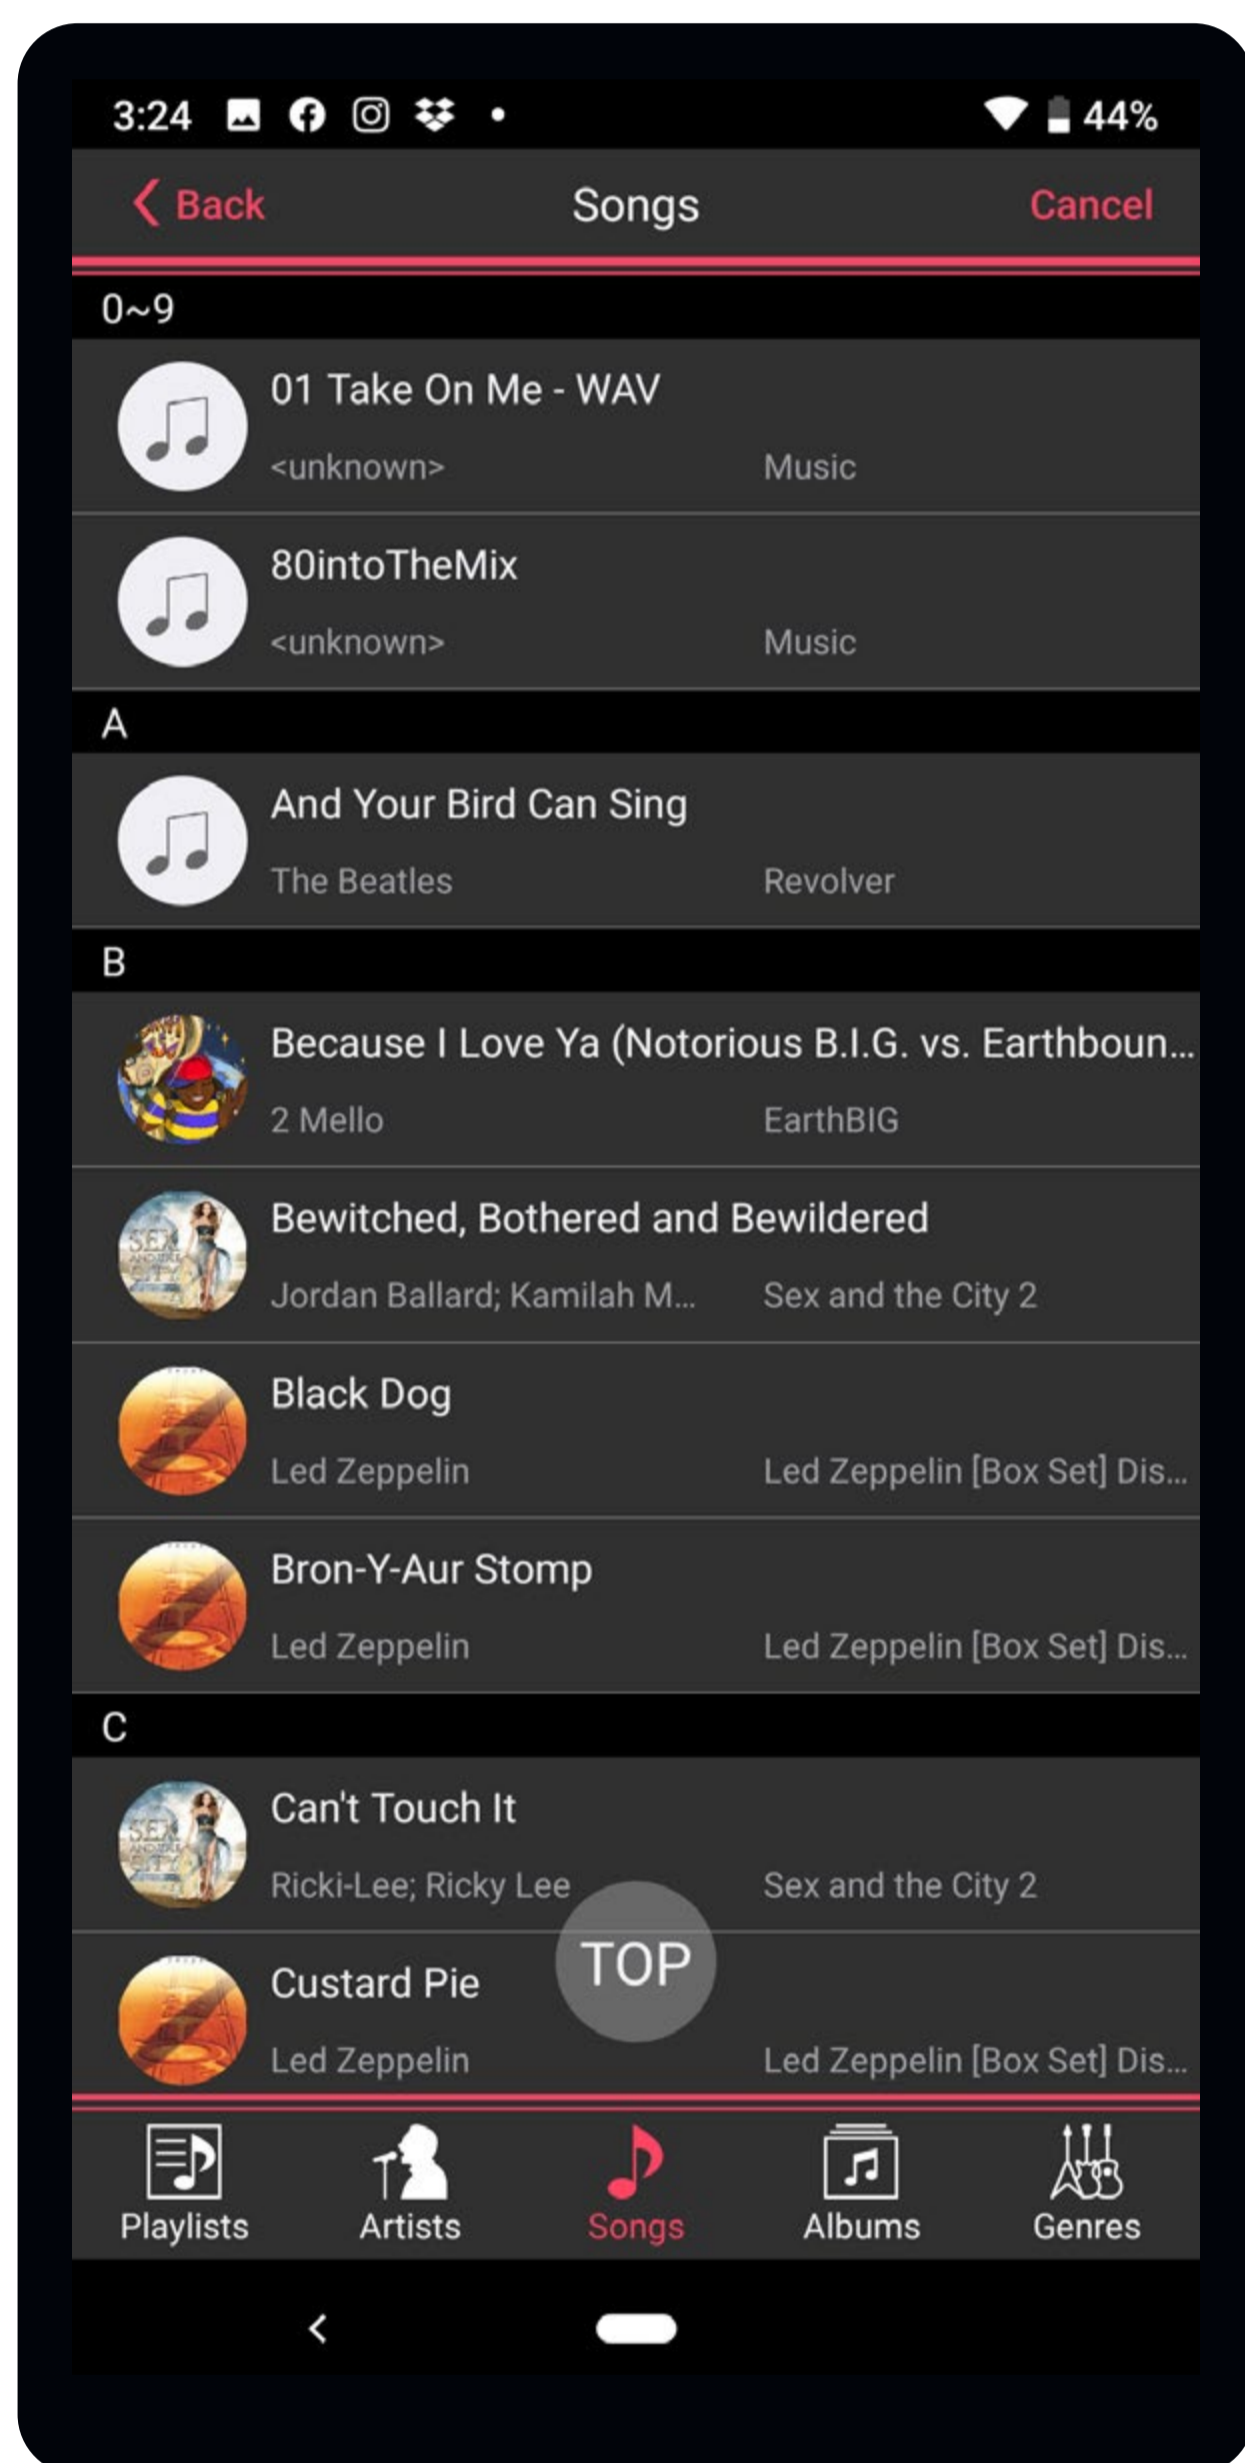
3:24 • 44%

Back Songs Cancel

0~9

01 Take On Me - WAV
<unknown> Music

80intoTheMix
<unknown> Music

A

And Your Bird Can Sing
The Beatles Revolver

B

Because I Love Ya (Notorious B.I.G. vs. Earthboun...
2 Mello EarthBIG

Bewitched, Bothered and Bewildered
Jordan Ballard; Kamilah M... Sex and the City 2

Black Dog
Led Zeppelin Led Zeppelin [Box Set] Dis...

Bron-Y-Aur Stomp
Led Zeppelin Led Zeppelin [Box Set] Dis...

C

Can't Touch It
Ricki-Lee; Ricky Lee Sex and the City 2

Custard Pie
Led Zeppelin Led Zeppelin [Box Set] Dis...

TOP

Playlists Artists Songs Albums Genres